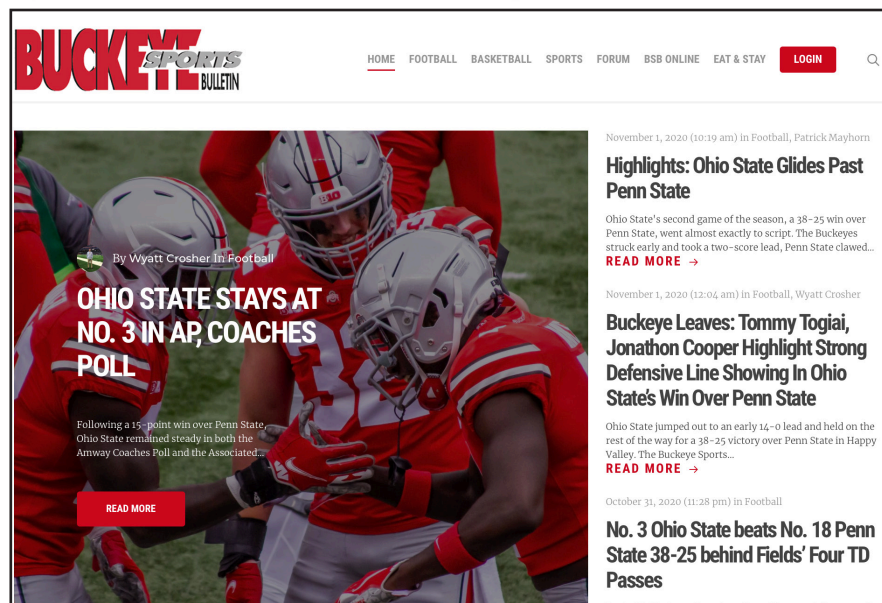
BUCKEYE SPORTS BULLETIN

HOME FOOTBALL BASKETBALL SPORTS FORUM BSB ONLINE EAT & STAY LOGIN

By Wyatt Crosher In Football

OHIO STATE STAYS AT NO. 3 IN AP, COACHES POLL

Following a 15-point win over Penn State, Ohio State remained steady in both the Amway Coaches Poll and the Associated...

READ MORE

November 1, 2020 (10:19 am) in Football, Patrick Mayhorn

Highlights: Ohio State Glides Past Penn State

Ohio State's second game of the season, a 38-25 win over Penn State, went almost exactly to script. The Buckeyes struck early and took a two-score lead, Penn State clawed...

READ MORE →

November 1, 2020 (12:04 am) in Football, Wyatt Crosher

Buckeye Leaves: Tommy Togiai, Jonathon Cooper Highlight Strong Defensive Line Showing In Ohio State's Win Over Penn State

Ohio State jumped out to an early 14-0 lead and held on the rest of the way for a 38-25 victory over Penn State in Happy Valley. The Buckeye Sports...

READ MORE →

October 31, 2020 (11:28 pm) in Football

No. 3 Ohio State beats No. 18 Penn State 38-25 behind Fields' Four TD Passes